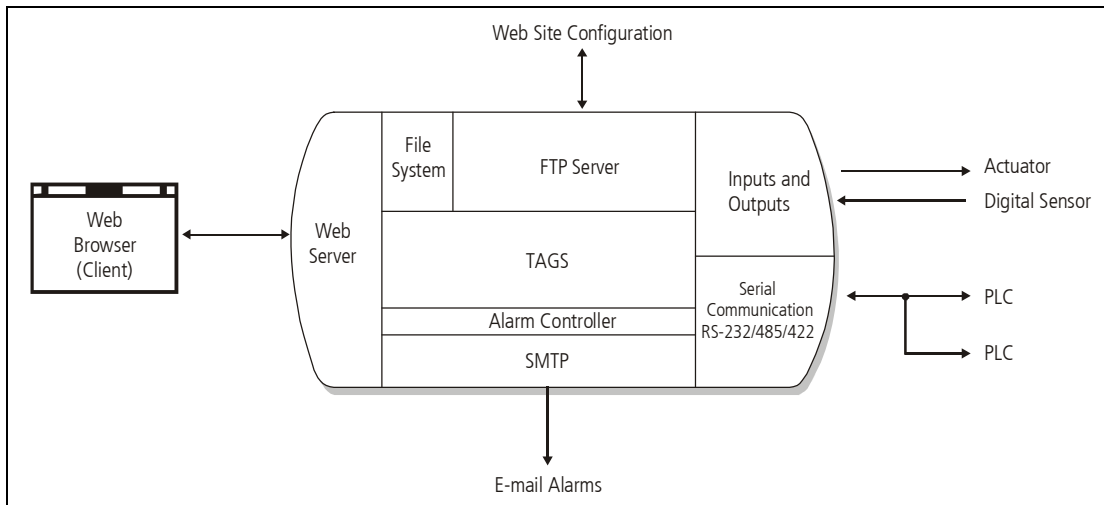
Web Site Configuration

Web Browser (Client)

Web Server

File System

FTP Server

TAGS

Alarm Controller

SMTP

Inputs and Outputs

Serial Communication RS-232/485/422

Actuator

Digital Sensor

PLC

PLC

E-mail Alarms